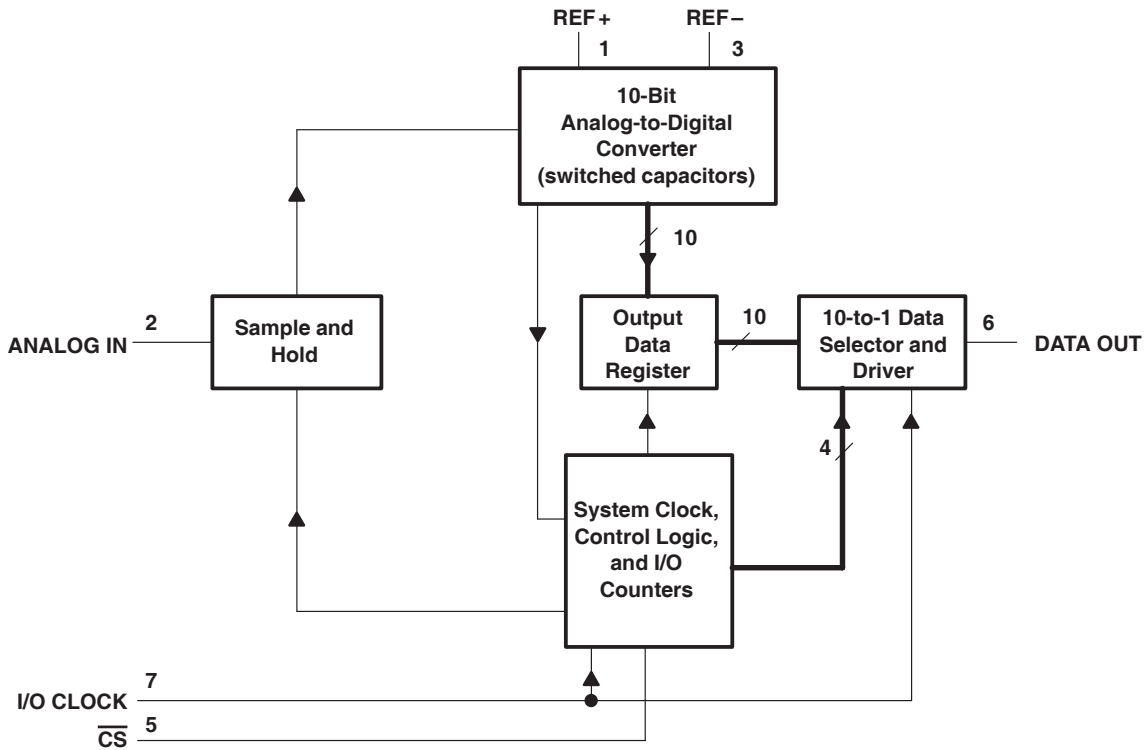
REF+
1
REF−
3
10-Bit Analog-to-Digital Converter (switched capacitors)
10
2
ANALOG IN
Sample and Hold
Output Data Register
10
10-to-1 Data Selector and Driver
6
DATA OUT
4
System Clock, Control Logic, and I/O Counters
7
I/O CLOCK
$\overline{CS}$
5